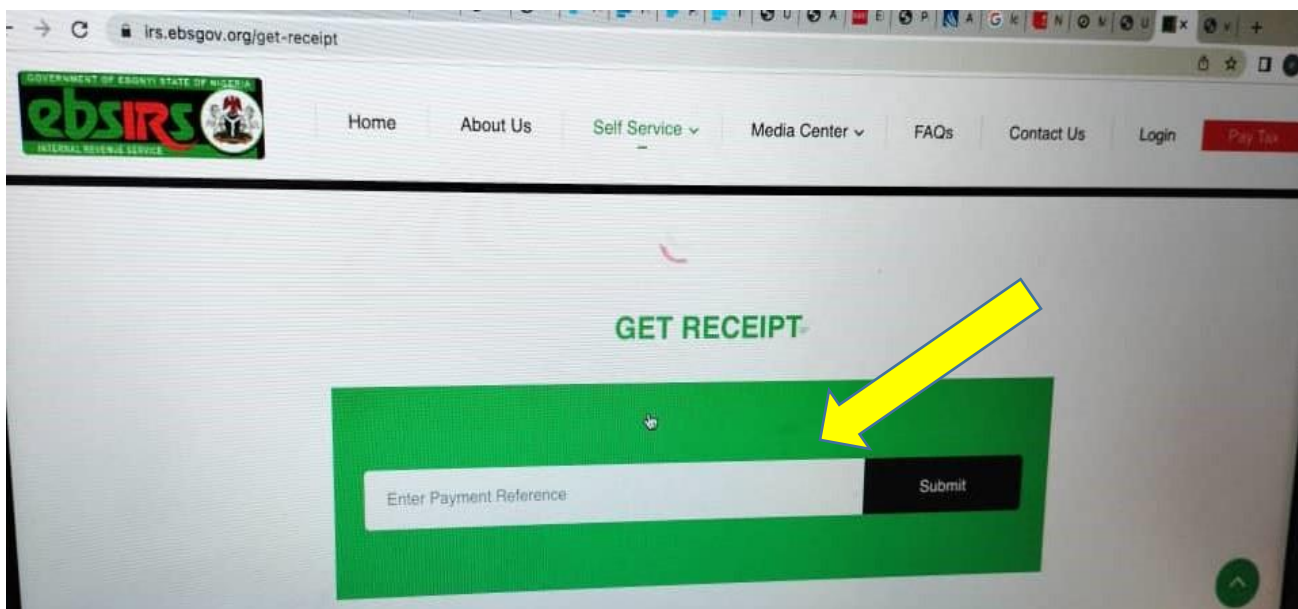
irs.ebsgov.org/get-receipt

GOVERNMENT OF EBONYI STATE OF NIGERIA
ebsIRS
INTERNAL REVENUE SERVICE

Home About Us Self Service Media Center FAQs Contact Us Login Pay Tax

GET RECEIPT

Enter Payment Reference
Submit